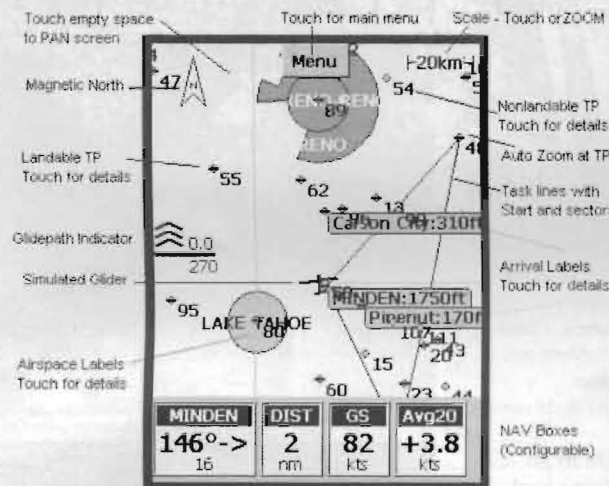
Touch empty space to PAN screen

Touch for main menu

Scale - Touch or ZOOM

Magnetic North

Nonlandable TP Touch for details

Auto Zoom at TP

Landable TP Touch for details

Task lines with Start and sector

Glidepath Indicator

Simulated Glider

Arrival Labels Touch for details

Airspace Labels Touch for details

NAV Boxes (Configurable)

Menu

20km

47

89

RENO RENO

RENO

54

5

48

55

62

13

Carson City:310ft

0.0

270

MINDEN:1750ft

Pinenut:170ft

95

LAKE TAHOE

80

107

11

20

3

15

60

23

44

| MINDEN | DIST | GS | Avg20 |
|---|---|---|---|
| 146°-> | 2 | 82 | +3.8 |
| 16 | nm | kts | kts |